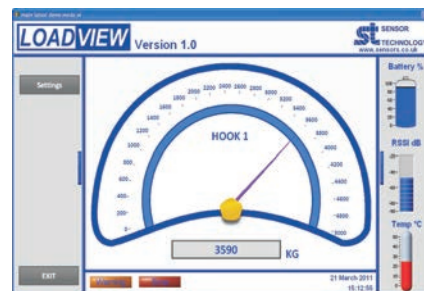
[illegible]

LOADVIEW Version 1.0

st SENSOR TECHNOLOGY www.sensors.co.uk

Settings

EXIT

HOOK 1

0
200
400
600
800
1000
1200
1400
1600
1800
2000
2200
2400
2600
2800
3000
3200
3400
3600
3800
4000
4200
4400
4600
4800
5000

3590 KG

Battery %

RSSI dB

Temp °C

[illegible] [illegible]

21 March 2011
15:12:55